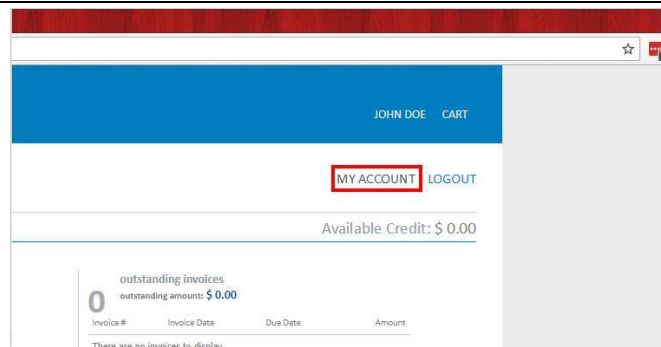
JOHN DOE CART

MY ACCOUNT LOGOUT

Available Credit: $ 0.00

0 outstanding invoices
outstanding amount: $ 0.00

| Invoice # | Invoice Date | Due Date | Amount |
|---|---|---|---|

There are no invoices to display